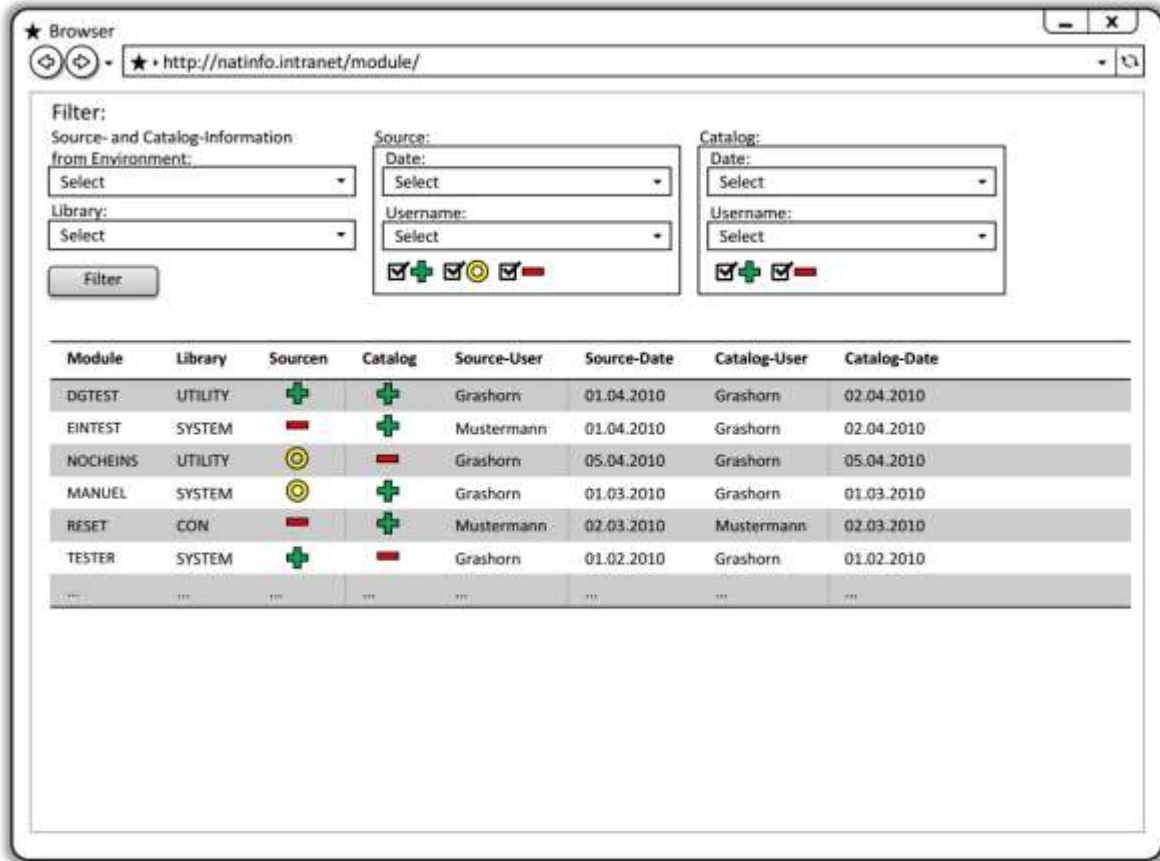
★ Browser

★ • http://natinfo.intranet/module/

Filter:

Source- and Catalog-Information from Environment:
Select

Library:
Select

Filter

Source:
Date:
Select
Username:
Select

Catalog:
Date:
Select
Username:
Select

| Module | Library | Sourcen | Catalog | Source-User | Source-Date | Catalog-User | Catalog-Date |
|---|---|---|---|---|---|---|---|
| DGTEST | UTILITY | | | Grashorn | 01.04.2010 | Grashorn | 02.04.2010 |
| EINTEST | SYSTEM | | | Mustermann | 01.04.2010 | Grashorn | 02.04.2010 |
| NOCHEINS | UTILITY | | | Grashorn | 05.04.2010 | Grashorn | 05.04.2010 |
| MANUEL | SYSTEM | | | Grashorn | 01.03.2010 | Grashorn | 01.03.2010 |
| RESET | CON | | | Mustermann | 02.03.2010 | Mustermann | 02.03.2010 |
| TESTER | SYSTEM | | | Grashorn | 01.02.2010 | Grashorn | 01.02.2010 |
| ... | ... | ... | ... | ... | ... | ... | ... |